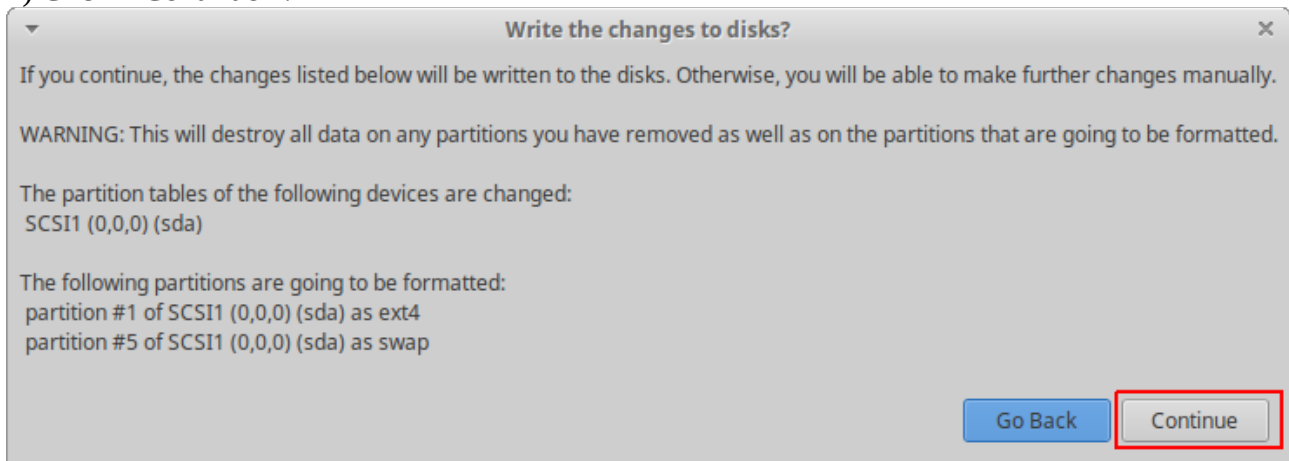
Write the changes to disks?

If you continue, the changes listed below will be written to the disks. Otherwise, you will be able to make further changes manually.

WARNING: This will destroy all data on any partitions you have removed as well as on the partitions that are going to be formatted.

The partition tables of the following devices are changed:
SCSI1 (0,0,0) (sda)

The following partitions are going to be formatted:
partition #1 of SCSI1 (0,0,0) (sda) as ext4
partition #5 of SCSI1 (0,0,0) (sda) as swap

Go Back
Continue